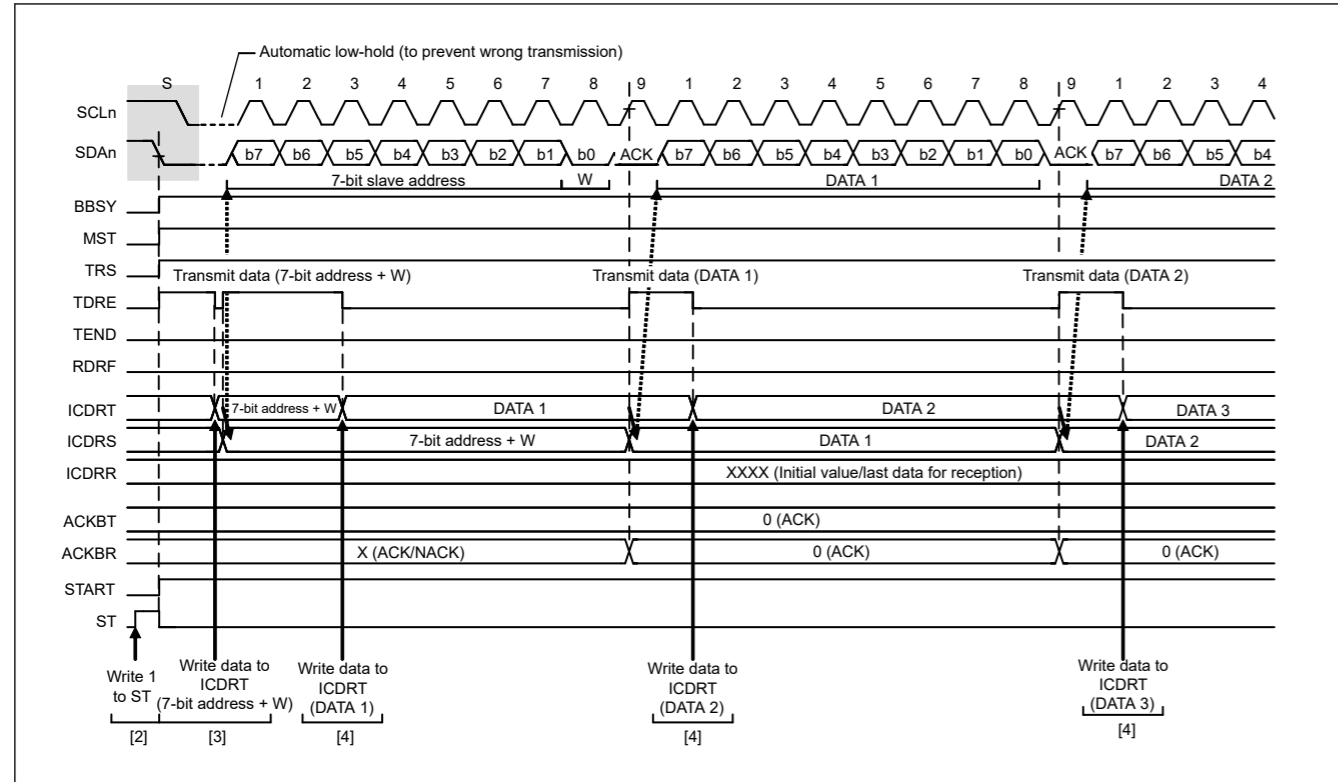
Automatic low-hold (to prevent wrong transmission)

S 1 2 3 4 5 6 7 8 9 1 2 3 4 5 6 7 8 9 1 2 3 4

SCLn

SDAn b7 b6 b5 b4 b3 b2 b1 b0 ACK b7 b6 b5 b4 b3 b2 b1 b0 ACK b7 b6 b5 b4

7-bit slave address W DATA 1 DATA 2

BBSY

MST

TRS Transmit data (7-bit address + W) Transmit data (DATA 1) Transmit data (DATA 2)

TDRE

TEND

RDRF

ICDRT 7-bit address + W DATA 1 DATA 2 DATA 3

ICDRS 7-bit address + W DATA 1 DATA 2

ICDRR XXXX (Initial value/last data for reception)

ACKBT 0 (ACK)

ACKBR X (ACK/NACK) 0 (ACK) 0 (ACK)

START

ST

Write 1 to ST

Write data to ICDRT (7-bit address + W)

Write data to ICDRT (DATA 1)

Write data to ICDRT (DATA 2)

Write data to ICDRT (DATA 3)

[2] [3] [4] [4] [4]